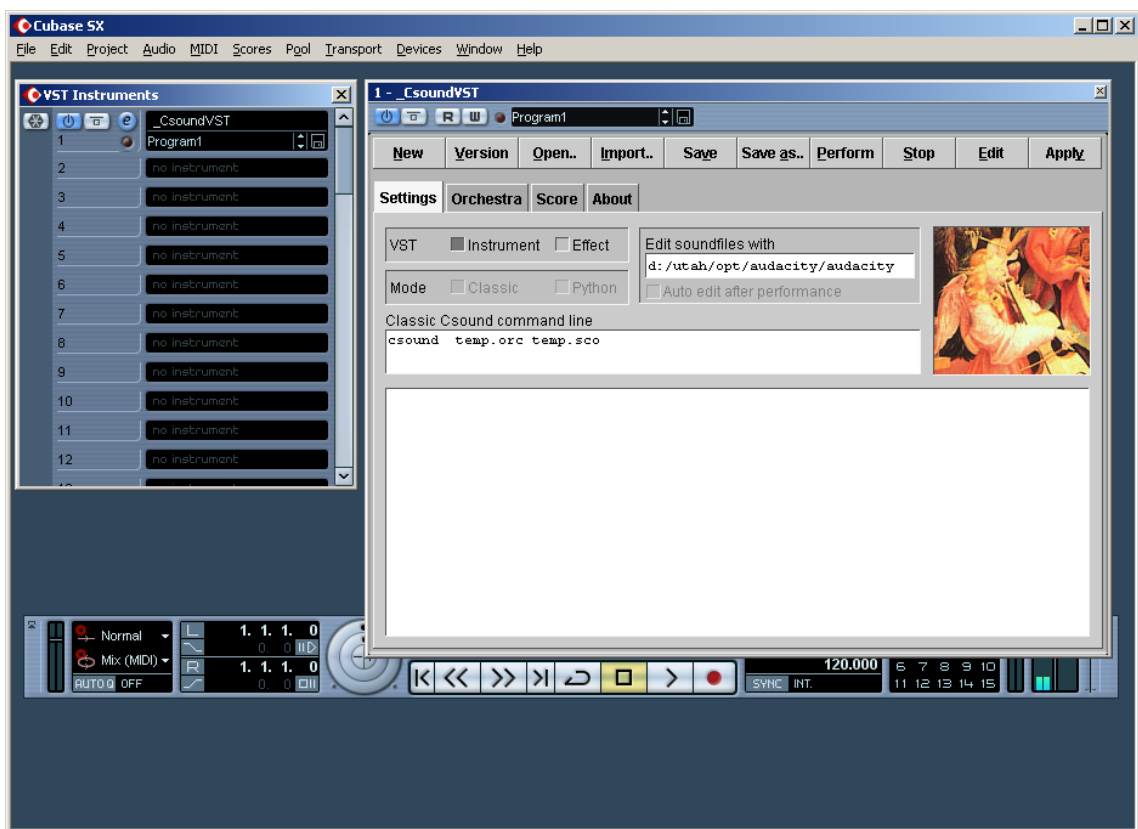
Cubase SX

File Edit Project Audio MIDI Scores Pool Transport Devices Window Help

VST Instruments

_CsoundVST
1 Program1
2 no instrument
3 no instrument
4 no instrument
5 no instrument
6 no instrument
7 no instrument
8 no instrument
9 no instrument
10 no instrument
11 no instrument
12 no instrument

1 - _CsoundVST

R W Program1

New Version Open.. Import.. Save Save as.. Perform Stop Edit Apply

Settings Orchestra Score About

VST Instrument Effect

Mode Classic Python

Edit soundfiles with

d:/utah/opt/audacity/audacity

Auto edit after performance

Classic Csound command line

csound temp.orc temp.sco

Normal

Mix (MIDI)

AUTO Q OFF

L 1. 1. 1. 0

0. 0

R 1. 1. 1. 0

0. 0

120.000

SYNC INT.

6 7 8 9 10

11 12 13 14 15